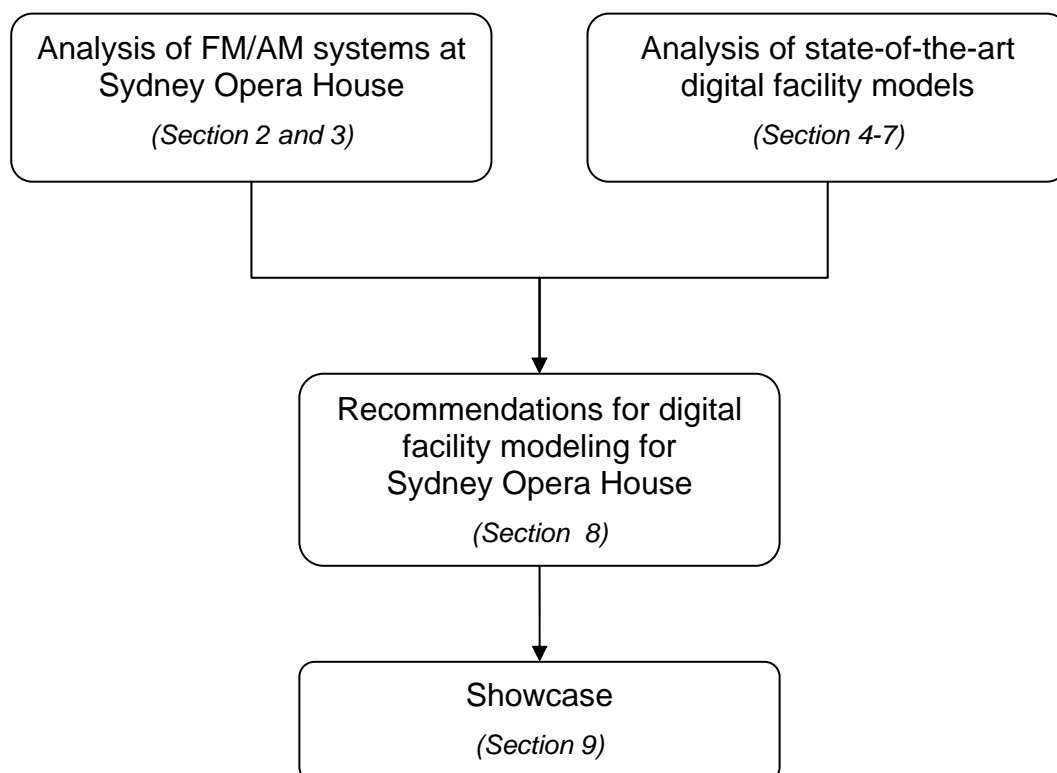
Analysis of FM/AM systems at Sydney Opera House

(Section 2 and 3)

Analysis of state-of-the-art digital facility models

(Section 4-7)

Recommendations for digital facility modeling for Sydney Opera House

(Section 8)

Showcase

(Section 9)